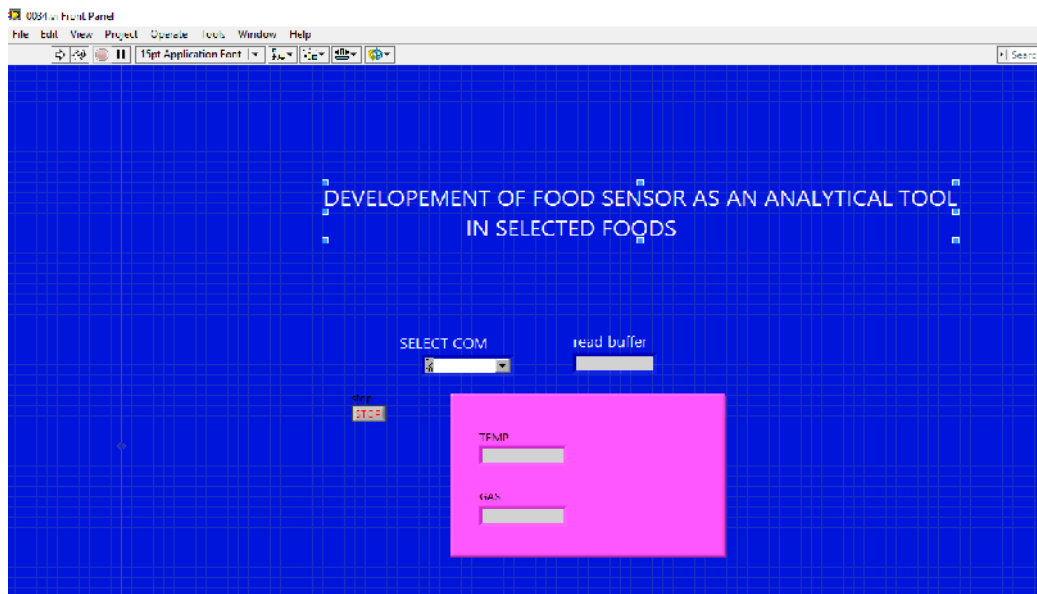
0084.vi Front Panel
File Edit View Project Operate Tools Window Help
15pt Application Font
Search

DEVELOPEMENT OF FOOD SENSOR AS AN ANALYTICAL TOOL IN SELECTED FOODS

SELECT COM
read buffer
stop
STOP
TEMP
GAS